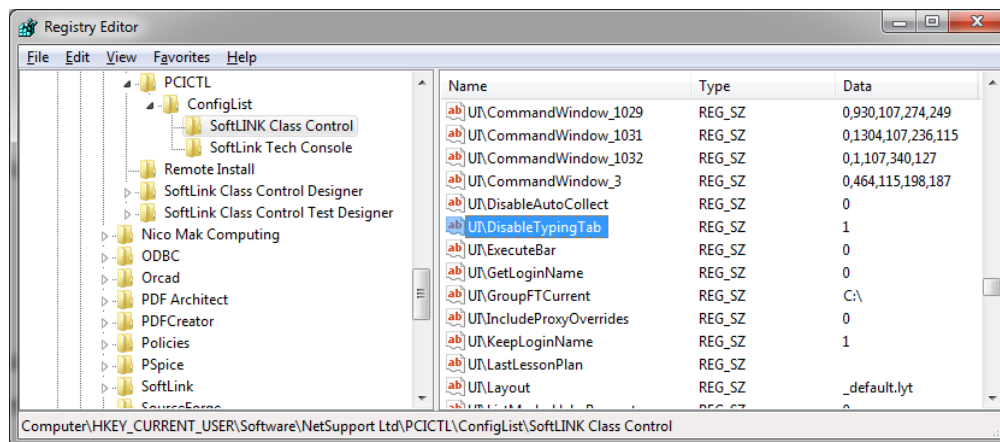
Registry Editor

File Edit View Favorites Help

PCICTL
ConfigList
SoftLINK Class Control
SoftLink Tech Console
Remote Install
SoftLink Class Control Designer
SoftLink Class Control Test Designer
Nico Mak Computing
ODBC
Orcad
PDF Architect
PDFCreator
Policies
PSpice
SoftLink
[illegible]

| Name | Type | Data |
|---|---|---|
| UI\CommandWindow_1029 | REG_SZ | 0,930,107,274,249 |
| UI\CommandWindow_1031 | REG_SZ | 0,1304,107,236,115 |
| UI\CommandWindow_1032 | REG_SZ | 0,1,107,340,127 |
| UI\CommandWindow_3 | REG_SZ | 0,464,115,198,187 |
| UI\DisableAutoCollect | REG_SZ | 0 |
| UI\DisableTypingTab | REG_SZ | 1 |
| UI\ExecuteBar | REG_SZ | 0 |
| UI\GetLoginName | REG_SZ | 0 |
| UI\GroupFTCurrent | REG_SZ | C:\ |
| UI\IncludeProxyOverrides | REG_SZ | 0 |
| UI\KeepLoginName | REG_SZ | 1 |
| UI\LastLessonPlan | REG_SZ | |
| UI\Layout | REG_SZ | _default.lyt |
| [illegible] | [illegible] | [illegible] |

Computer\HKEY_CURRENT_USER\Software\NetSupport Ltd\PCICTL\ConfigList\SoftLINK Class Control